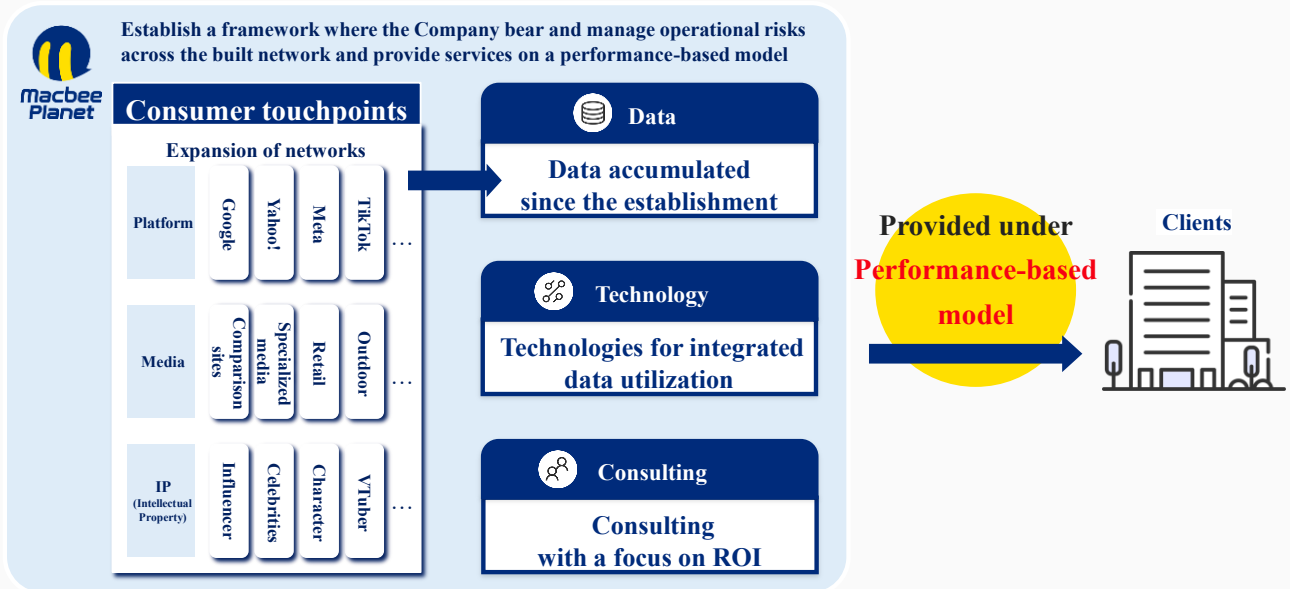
Establish a framework where the Company bear and manage operational risks across the built network and provide services on a performance-based model

Macbee Planet

Consumer touchpoints

Expansion of networks

| Platform | Google | Yahoo! | Meta | TikTok | … |
|---|---|---|---|---|---|
| Media | Comparison sites | Specialized media | Retail | Outdoor | … |
| IP (Intellectual Property) | Influencer | Celebrities | Character | VTuber | … |

Data

Data accumulated since the establishment

Technology

Technologies for integrated data utilization

Consulting

Consulting with a focus on ROI

Provided under Performance-based model

Clients